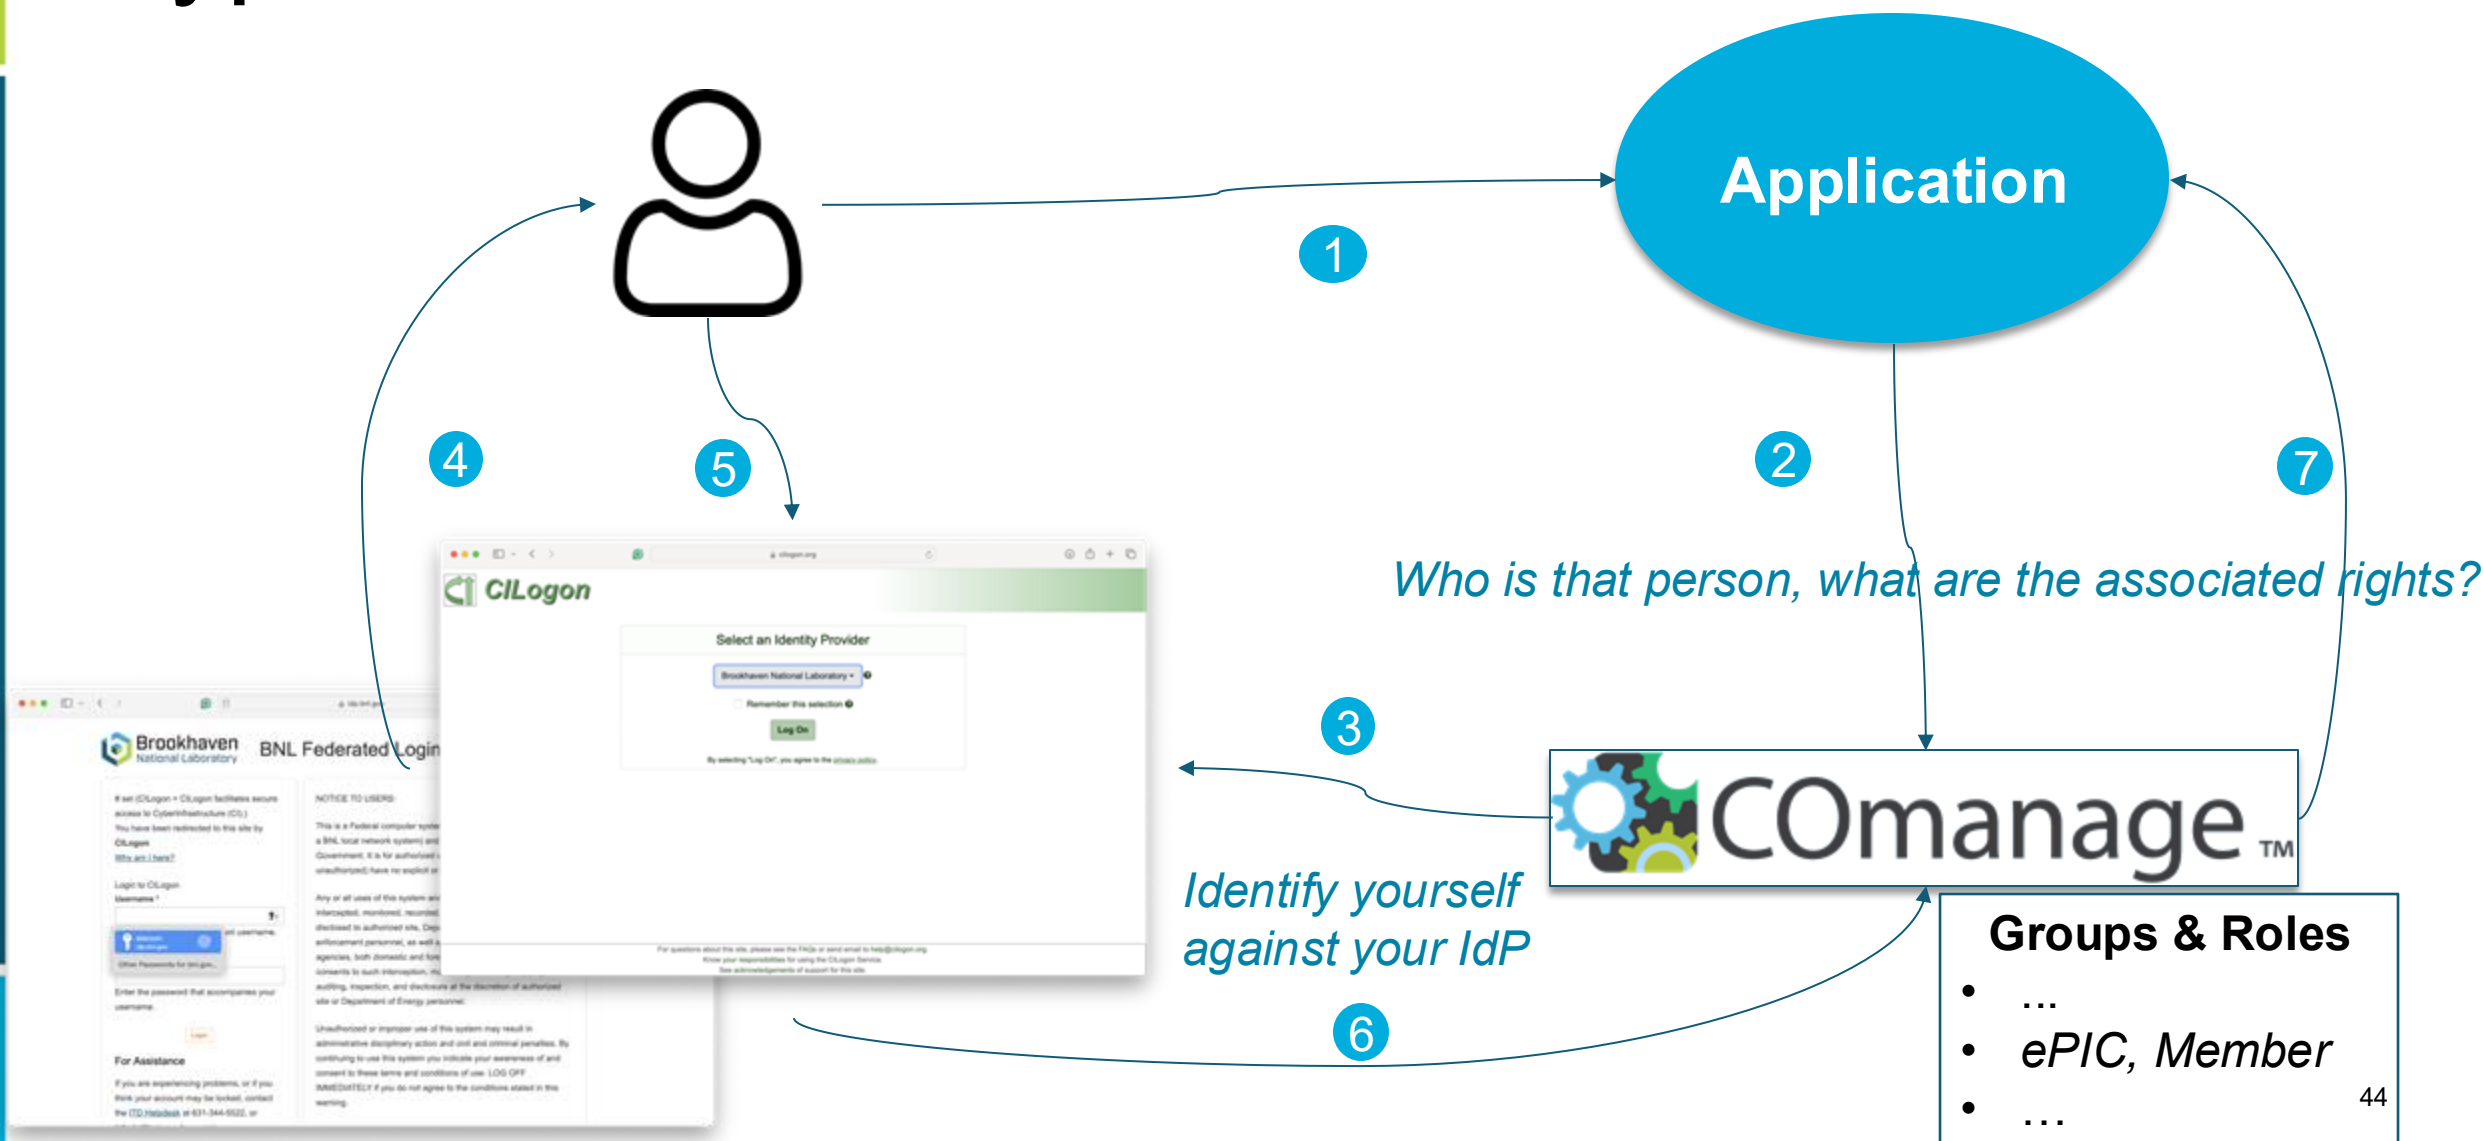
Application

1

2

7

4

5

3

6

Who is that person, what are the associated rights?

CILogon

Select an Identity Provider

Brookhaven National Laboratory

Remember this selection

Log On

Brookhaven National Laboratory

BNL Federated Login

NOTICE TO USERS

For Assistance

COmanage™

Identify yourself against your IdP

Groups & Roles

- ...
- ePIC, Member
- ...

44